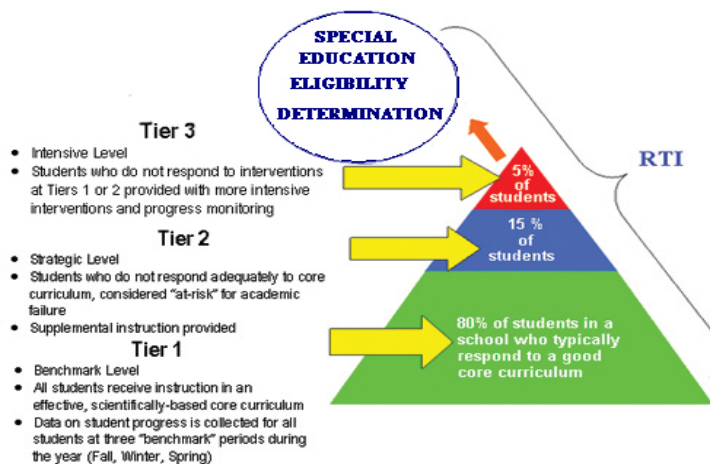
SPECIAL EDUCATION ELIGIBILITY DETERMINATION

Tier 3

- Intensive Level
- Students who do not respond to interventions at Tiers 1 or 2 provided with more intensive interventions and progress monitoring

5% of students

RTI

Tier 2

- Strategic Level
- Students who do not respond adequately to core curriculum, considered "at-risk" for academic failure
- Supplemental instruction provided

15 % of students

Tier 1

- Benchmark Level
- All students receive instruction in an effective, scientifically-based core curriculum
- Data on student progress is collected for all students at three "benchmark" periods during the year (Fall, Winter, Spring)

80% of students in a school who typically respond to a good core curriculum